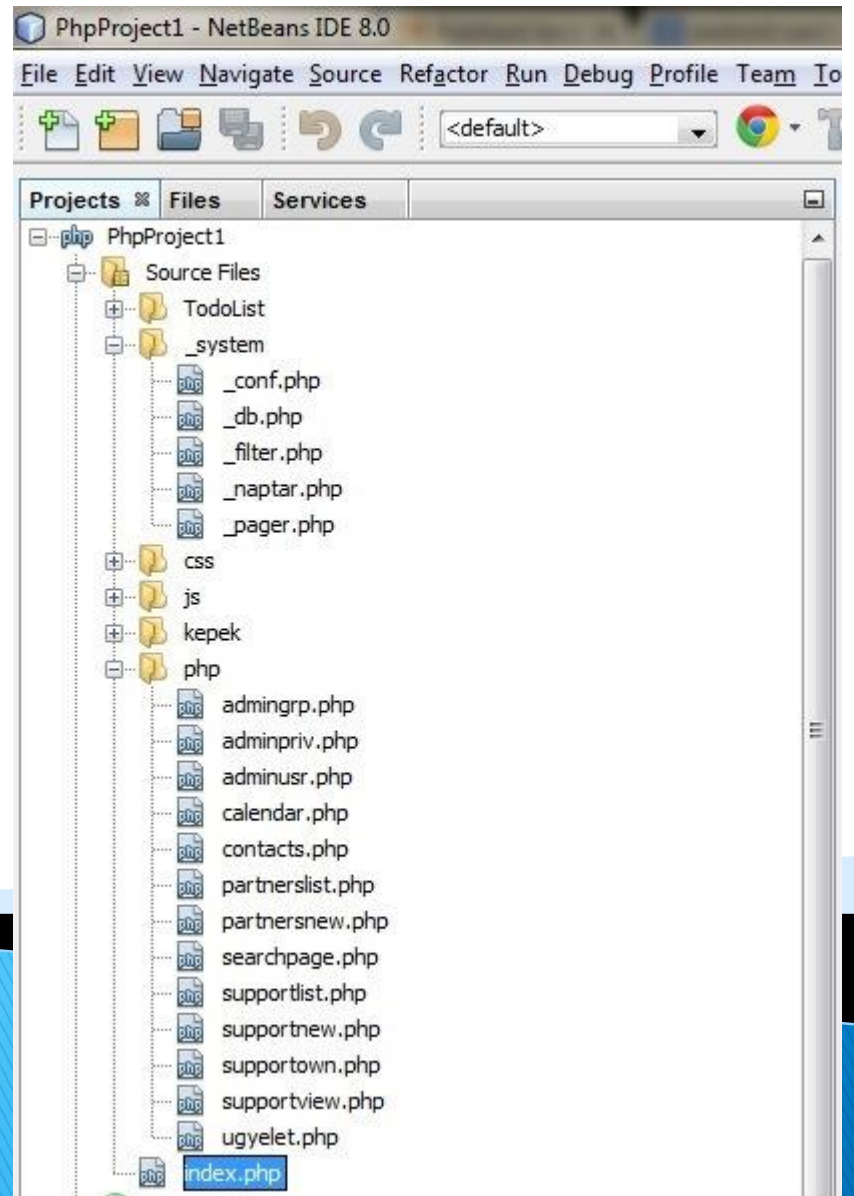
PhpProject1 - NetBeans IDE 8.0

File Edit View Navigate Source Refactor Run Debug Profile Team To

<default>

Projects Files Services

PhpProject1
Source Files
TodoList
_system
_conf.php
_db.php
_filter.php
_naptar.php
_pager.php
css
js
kepek
php
admingrp.php
adminpriv.php
adminusr.php
calendar.php
contacts.php
partnerslist.php
partnersnew.php
searchpage.php
supportlist.php
supportnew.php
supportown.php
supportview.php
ugyelet.php
index.php